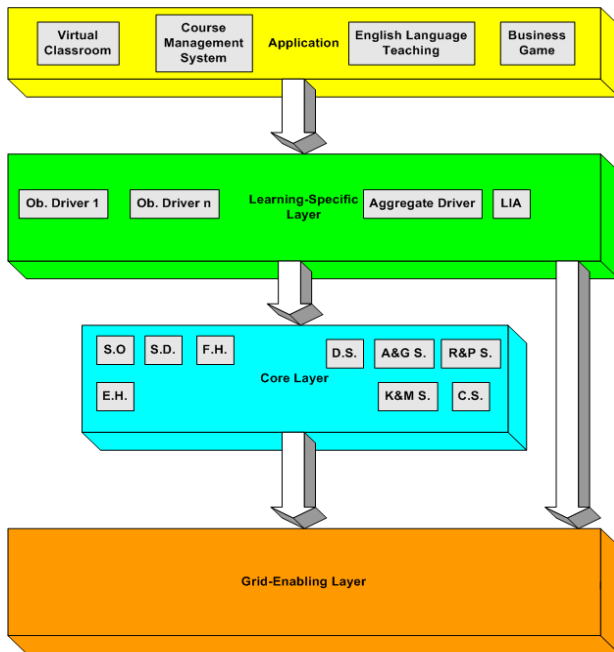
Virtual Classroom

Course Management System

Application

English Language Teaching

Business Game

Ob. Driver 1

Ob. Driver n

Learning-Specific Layer

Aggregate Driver

LIA

S.O

S.D.

F.H.

D.S.

A&G S.

R&P S.

Core Layer

E.H.

K&M S.

C.S.

Grid-Enabling Layer